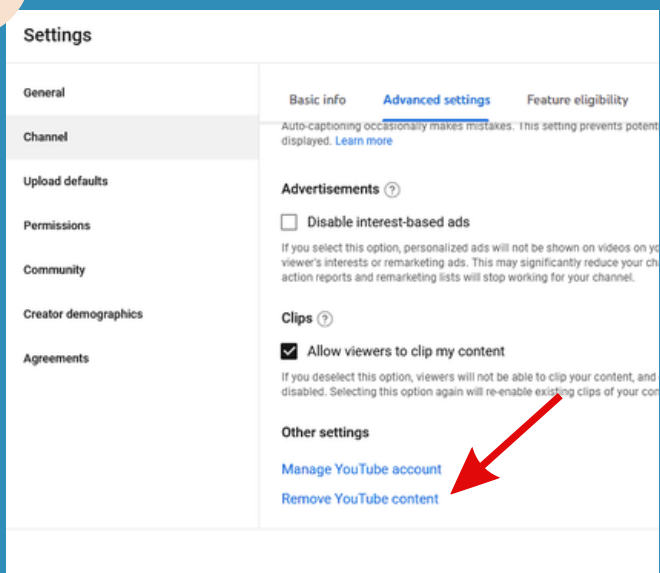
Settings

General

Channel

Upload defaults

Permissions

Community

Creator demographics

Agreements

Basic info Advanced settings Feature eligibility

Auto-captioning occasionally makes mistakes. This setting prevents potent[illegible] displayed. Learn more

Advertisements ?

Disable interest-based ads

If you select this option, personalized ads will not be shown on videos on yo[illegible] viewer's interests or remarketing ads. This may significantly reduce your cha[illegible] action reports and remarketing lists will stop working for your channel.

Clips ?

Allow viewers to clip my content

If you deselect this option, viewers will not be able to clip your content, and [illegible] disabled. Selecting this option again will re-enable existing clips of your con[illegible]

Other settings

Manage YouTube account

Remove YouTube content